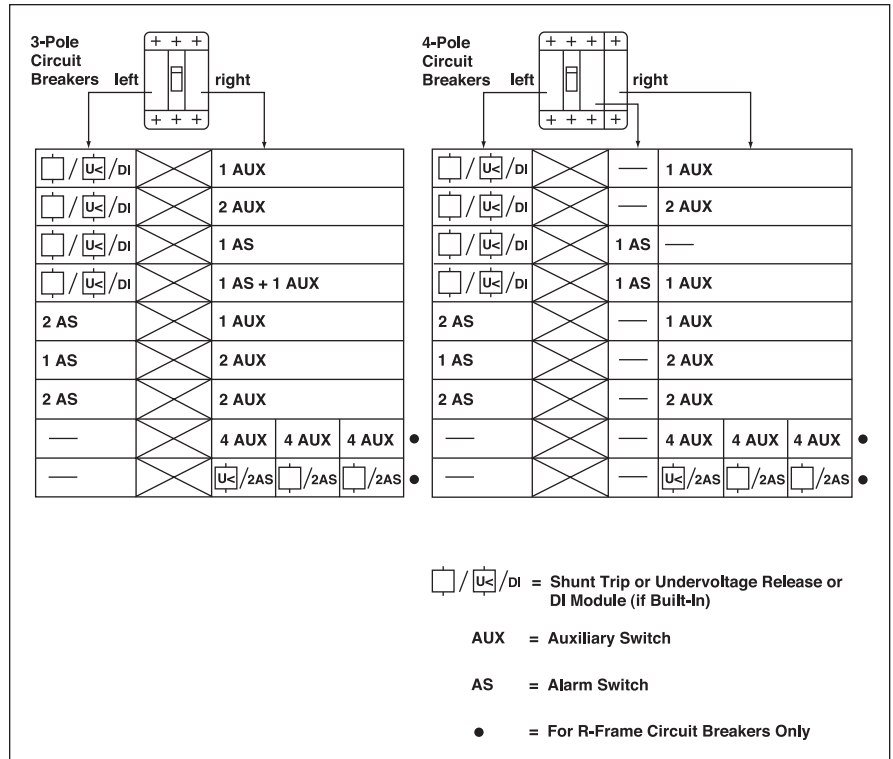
3-Pole Circuit Breakers left right

+ + +

+ + +

| □ / U< / DI | | 1 AUX | | |
|---|---|---|---|---|
| □ / U< / DI | | 2 AUX | | |
| □ / U< / DI | | 1 AS | | |
| □ / U< / DI | | 1 AS + 1 AUX | | |
| 2 AS | | 1 AUX | | |
| 1 AS | | 2 AUX | | |
| 2 AS | | 2 AUX | | |
| — | | 4 AUX | 4 AUX | 4 AUX ● |
| — | | U< /2AS | □ /2AS | □ /2AS ● |

4-Pole Circuit Breakers left right

+ + + +

+ + + +

| □ / U< / DI | | — | 1 AUX | | |
|---|---|---|---|---|---|
| □ / U< / DI | | — | 2 AUX | | |
| □ / U< / DI | | 1 AS | — | | |
| □ / U< / DI | | 1 AS | 1 AUX | | |
| 2 AS | | — | 1 AUX | | |
| 1 AS | | — | 2 AUX | | |
| 2 AS | | — | 2 AUX | | |
| — | | — | 4 AUX | 4 AUX | 4 AUX ● |
| — | | — | U< /2AS | □ /2AS | □ /2AS ● |

□ / U< / DI = Shunt Trip or Undervoltage Release or DI Module (if Built-In)

AUX = Auxiliary Switch

AS = Alarm Switch

● = For R-Frame Circuit Breakers Only